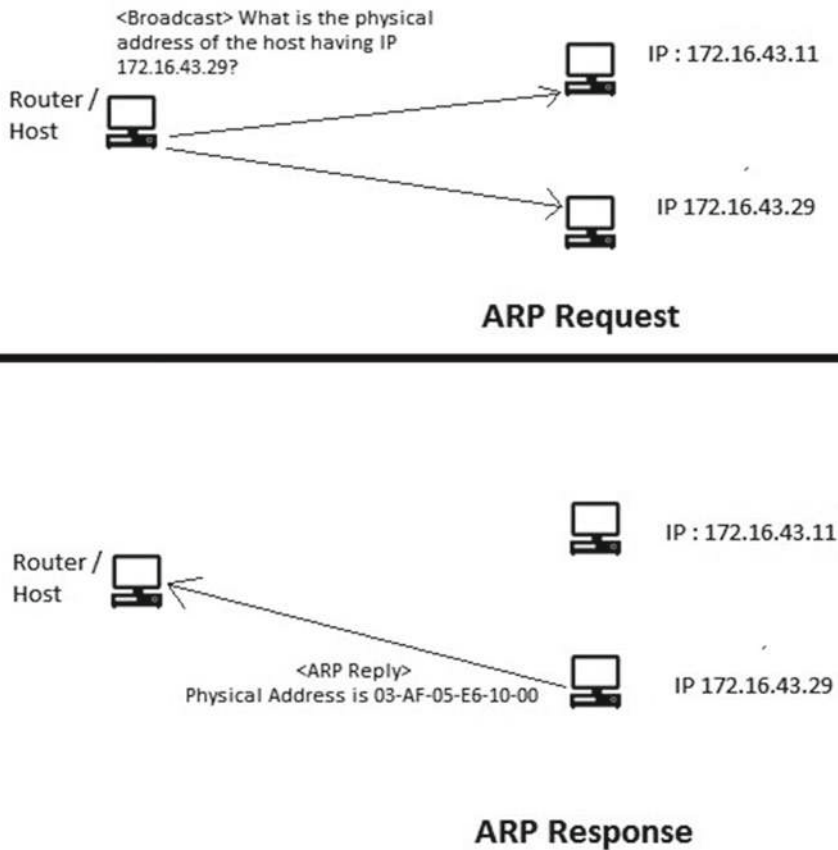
<Broadcast> What is the physical address of the host having IP 172.16.43.29?

Router / Host

IP : 172.16.43.11

IP 172.16.43.29

ARP Request

Router / Host

IP : 172.16.43.11

<ARP Reply>
Physical Address is 03-AF-05-E6-10-00

IP 172.16.43.29

ARP Response